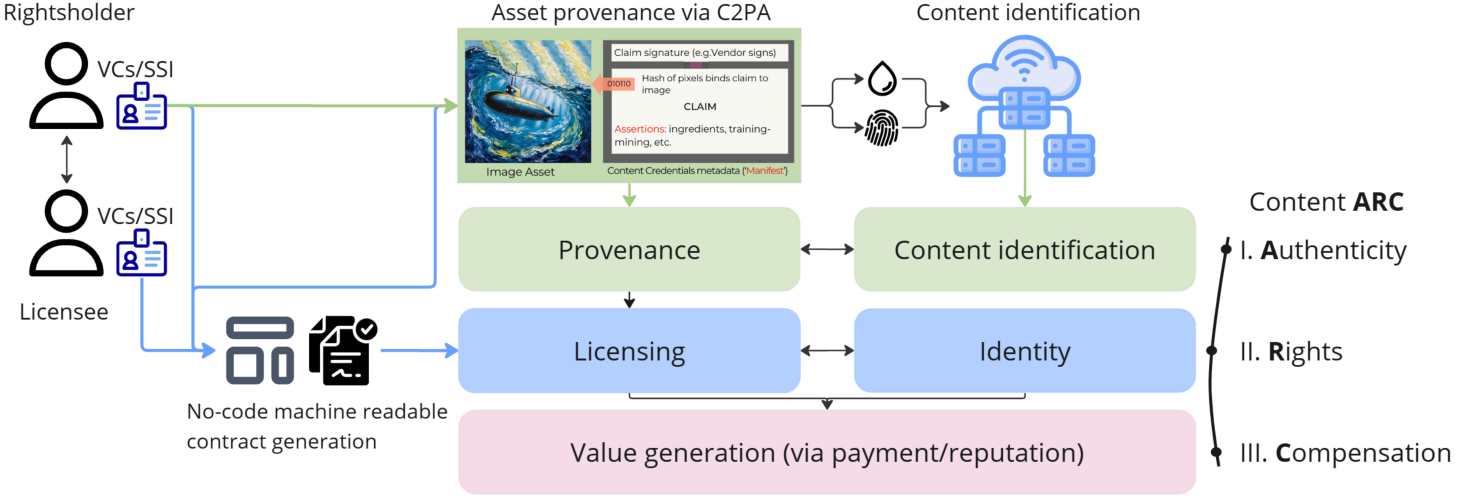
Rightsholder

VCs/SSI

VCs/SSI

Licensee

Asset provenance via C2PA

Image Asset

Claim signature (e.g.Vendor signs)

010110

Hash of pixels binds claim to image

CLAIM

Assertions: ingredients, training-mining, etc.

Content Credentials metadata ('Manifest')

Content identification

Provenance

Content identification

Licensing

Identity

No-code machine readable contract generation

Value generation (via payment/reputation)

Content ARC

I. Authenticity

II. Rights

III. Compensation